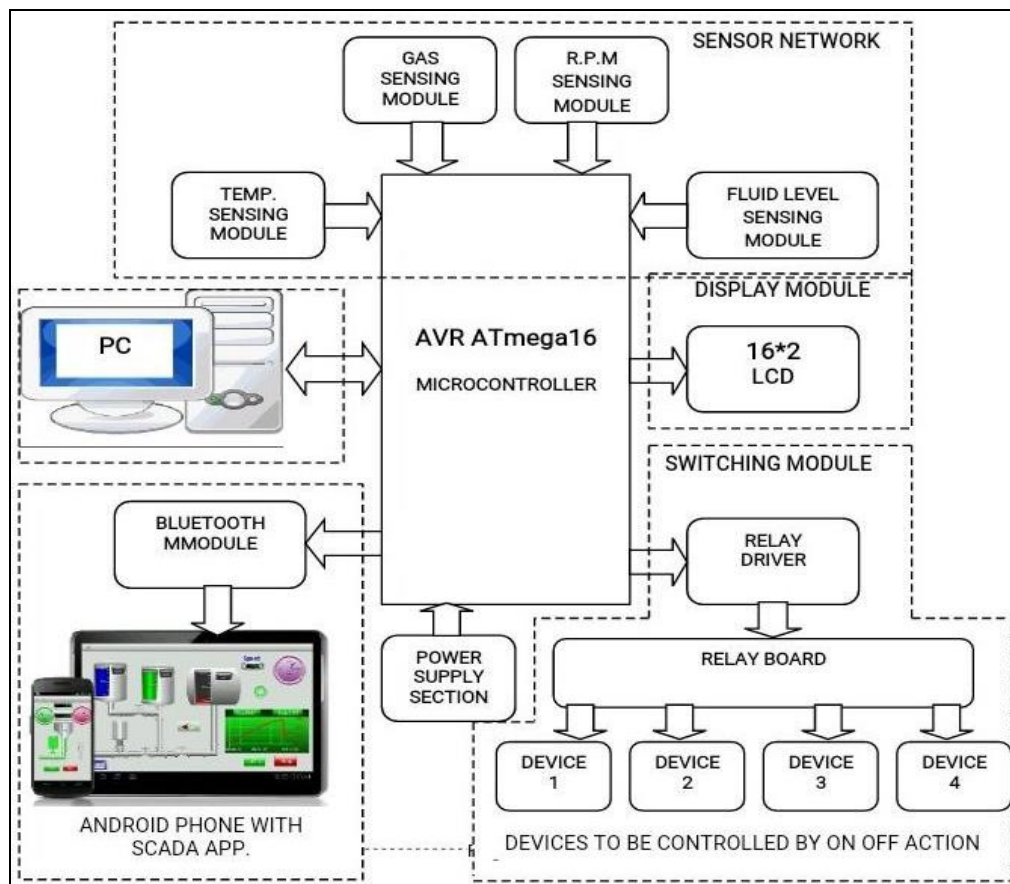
SENSOR NETWORK

GAS SENSING MODULE

R.P.M SENSING MODULE

TEMP. SENSING MODULE

FLUID LEVEL SENSING MODULE

DISPLAY MODULE

PC

AVR ATmega16

MICROCONTROLLER

16*2 LCD

SWITCHING MODULE

BLUETOOTH MMODULE

RELAY DRIVER

RELAY BOARD

POWER SUPPLY SECTION

DEVICE 1

DEVICE 2

DEVICE 3

DEVICE 4

ANDROID PHONE WITH SCADA APP.

DEVICES TO BE CONTROLLED BY ON OFF ACTION